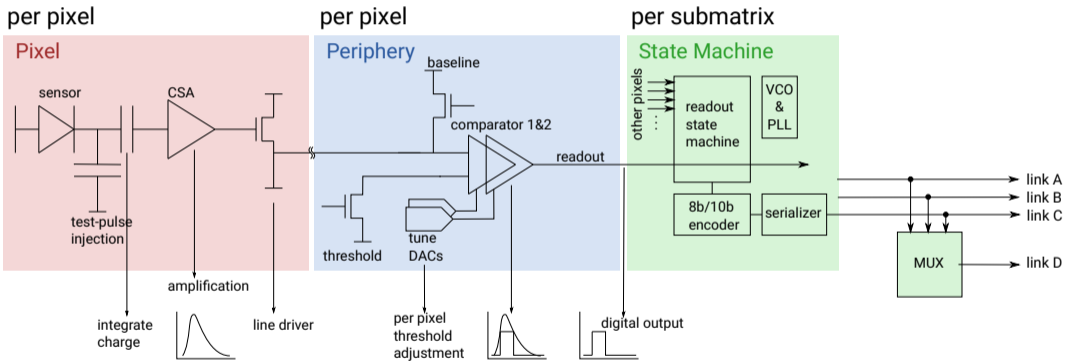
per pixel

Pixel

sensor

CSA

test-pulse injection

integrate charge

amplification

line driver

per pixel

Periphery

baseline

comparator 1&2

readout

threshold

tune DACs

per pixel threshold adjustment

digital output

per submatrix

State Machine

other pixels

readout state machine

VCO & PLL

8b/10b encoder

serializer

MUX

link A

link B

link C

link D